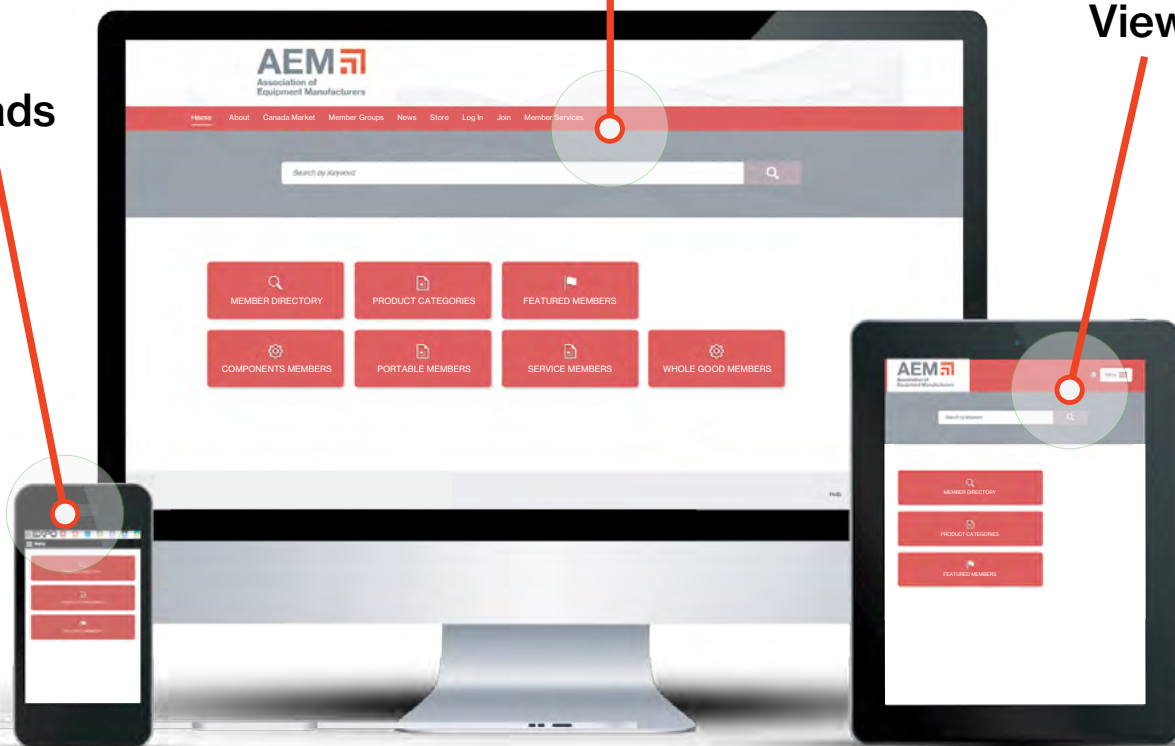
nds

View

AEM
Association of
Equipment Manufacturers

Home About Canada Market Member Groups News Store Log In Join Member Services

Search by Keyword

MEMBER DIRECTORY
PRODUCT CATEGORIES
FEATURED MEMBERS
COMPONENTS MEMBERS
PORTABLE MEMBERS
SERVICE MEMBERS
WHOLE GOOD MEMBERS

Help

Menu

AEM
Association of
Equipment Manufacturers

Menu

Search by Keyword

MEMBER DIRECTORY
PRODUCT CATEGORIES
FEATURED MEMBERS